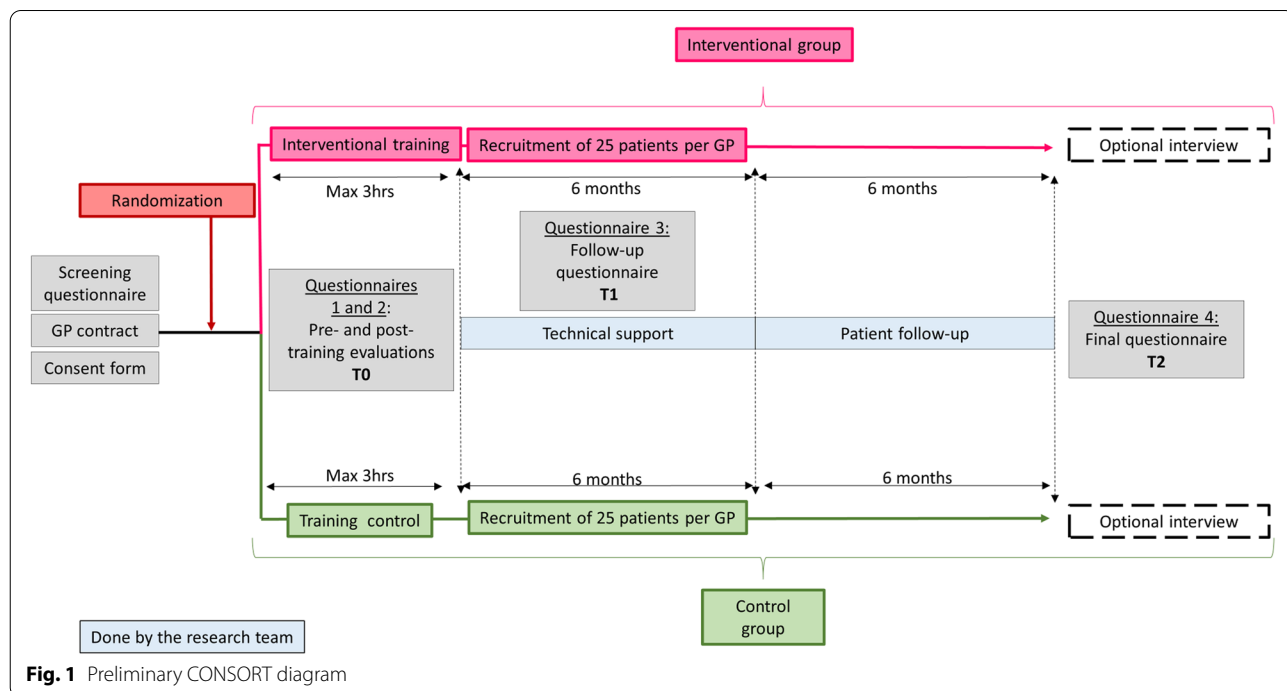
Interventional group

Interventional training

Recruitment of 25 patients per GP

Optional interview

Randomization

Max 3hrs

6 months

6 months

Questionnaire 3:
Follow-up questionnaire
T1

Screening questionnaire

GP contract

Consent form

Questionnaires 1 and 2:
Pre- and post-training evaluations
T0

Technical support

Patient follow-up

Questionnaire 4:
Final questionnaire
T2

Max 3hrs

6 months

6 months

Training control

Recruitment of 25 patients per GP

Optional interview

Control group

Done by the research team

**Fig. 1** Preliminary CONSORT diagram